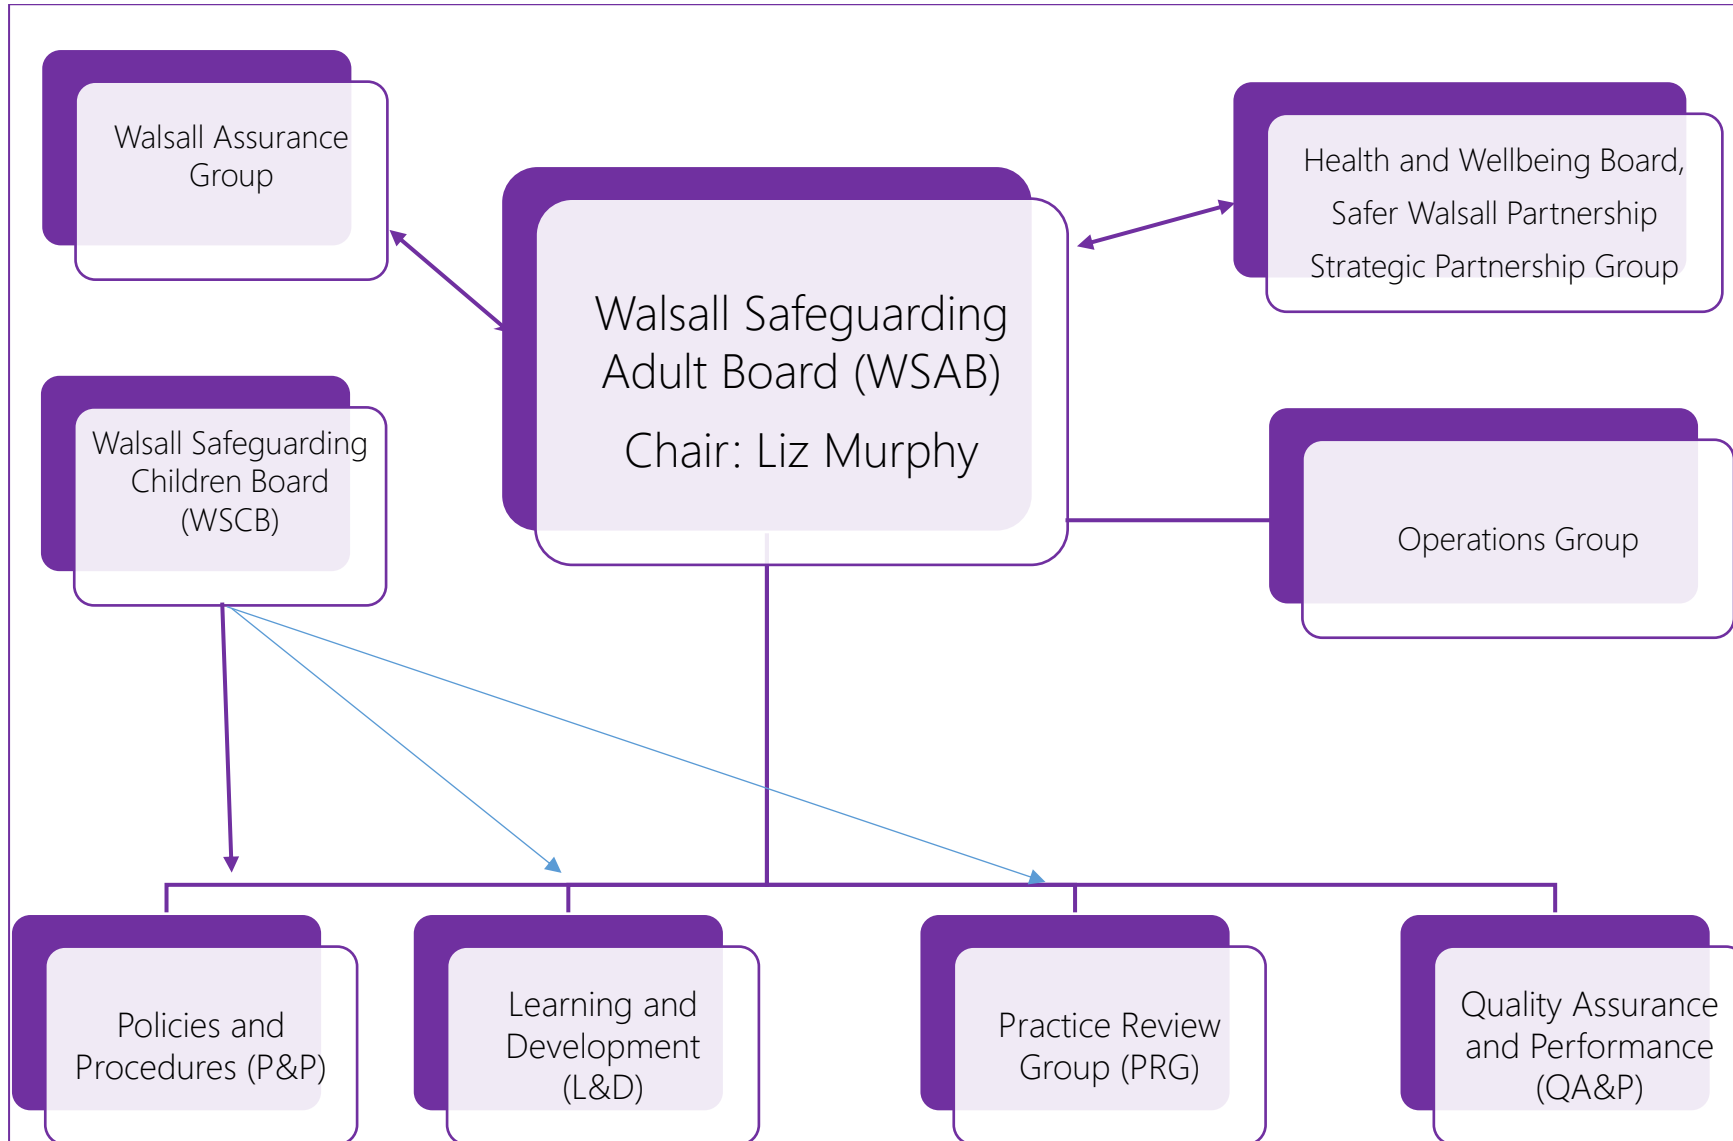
Walsall Assurance Group

Walsall Safeguarding Adult Board (WSAB)

Chair: Liz Murphy

Health and Wellbeing Board,

Safer Walsall Partnership

Strategic Partnership Group

Walsall Safeguarding Children Board (WSCB)

Operations Group

Policies and Procedures (P&P)

Learning and Development (L&D)

Practice Review Group (PRG)

Quality Assurance and Performance (QA&P)